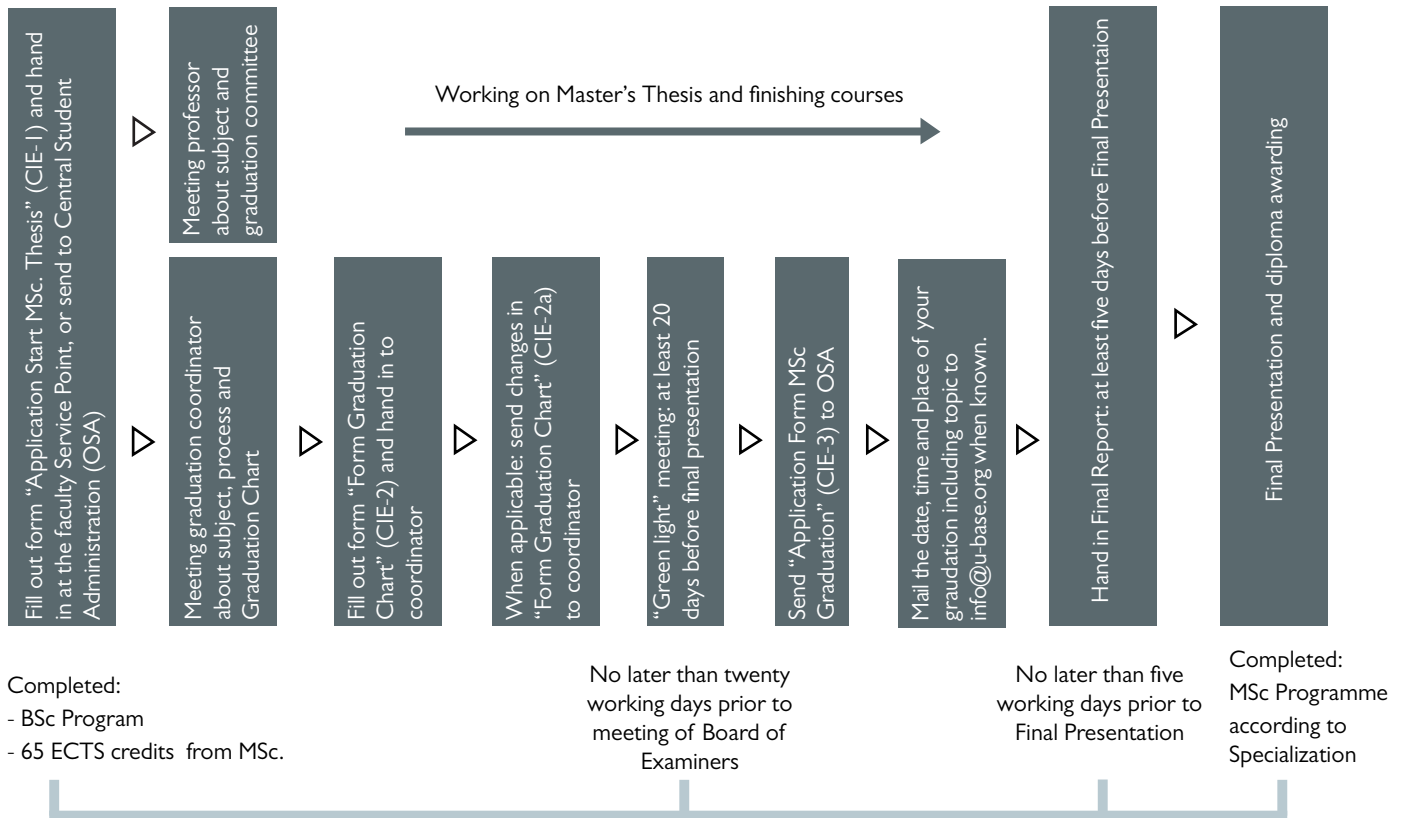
Fill out form “Application Start MSc. Thesis” (CIE-1) and hand in at the faculty Service Point, or send to Central Student Administration (OSA)

Meeting professor about subject and graduation committee

Working on Master’s Thesis and finishing courses

Meeting graduation coordinator about subject, process and Graduation Chart

Fill out form “Form Graduation Chart” (CIE-2) and hand in to coordinator

When applicable: send changes in “Form Graduation Chart” (CIE-2a) to coordinator

“Green light” meeting: at least 20 days before final presentation

Send “Application Form MSc Graduation” (CIE-3) to OSA

Mail the date, time and place of your graduation including topic to info@u-base.org when known.

Hand in Final Report: at least five days before Final Presentaion

Final Presentation and diploma awarding

Completed:
- BSc Program
- 65 ECTS credits from MSc.

No later than twenty working days prior to meeting of Board of Examiners

No later than five working days prior to Final Presentation

Completed: MSc Programme according to Specialization